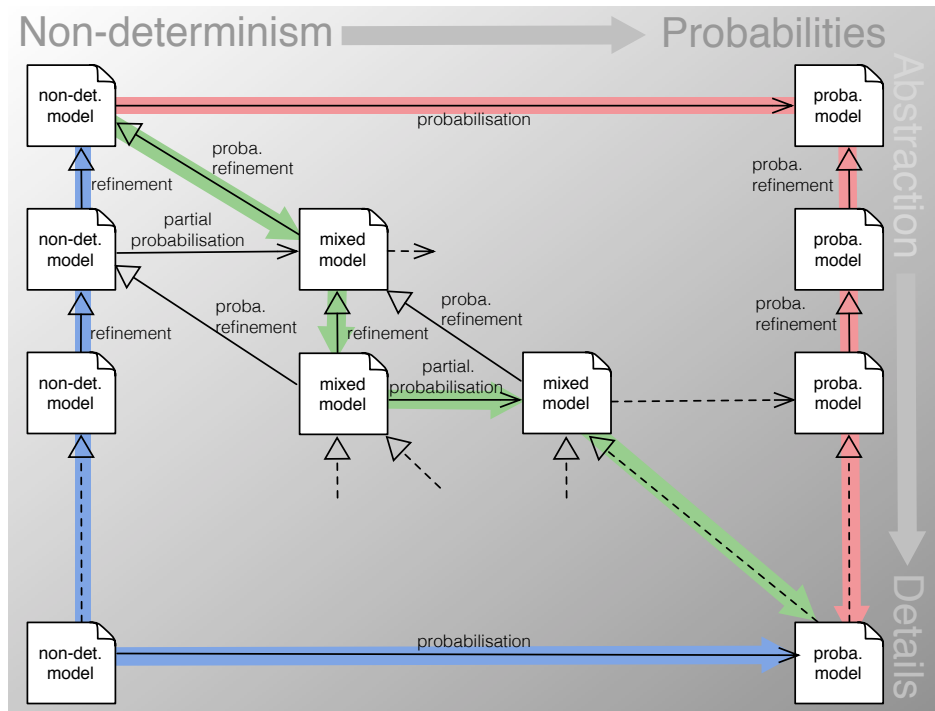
Non-determinism Probabilities

Abstraction

Details

non-det. model

probabilisation

proba. model

proba. refinement

refinement

proba. refinement

partial probabilisation

non-det. model

mixed model

proba. model

proba. refinement

proba. refinement

refinement

proba. refinement

refinement

non-det. model

mixed model

partial. probabilisation

mixed model

proba. model

non-det. model

probabilisation

proba. model